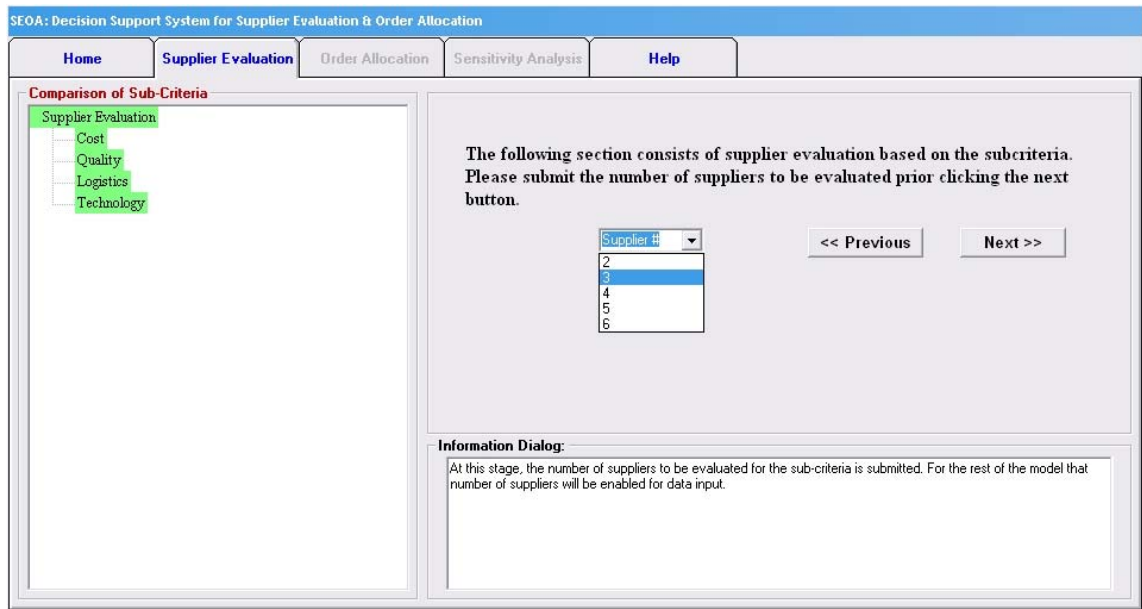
SEOA: Decision Support System for Supplier Evaluation & Order Allocation

Home
Supplier Evaluation
Order Allocation
Sensitivity Analysis
Help

Comparison of Sub-Criteria

Supplier Evaluation
Cost
Quality
Logistics
Technology

The following section consists of supplier evaluation based on the subcriteria. Please submit the number of suppliers to be evaluated prior clicking the next button.

Supplier #
2
3
4
5
6

<< Previous
Next >>

Information Dialog:

At this stage, the number of suppliers to be evaluated for the sub-criteria is submitted. For the rest of the model that number of suppliers will be enabled for data input.